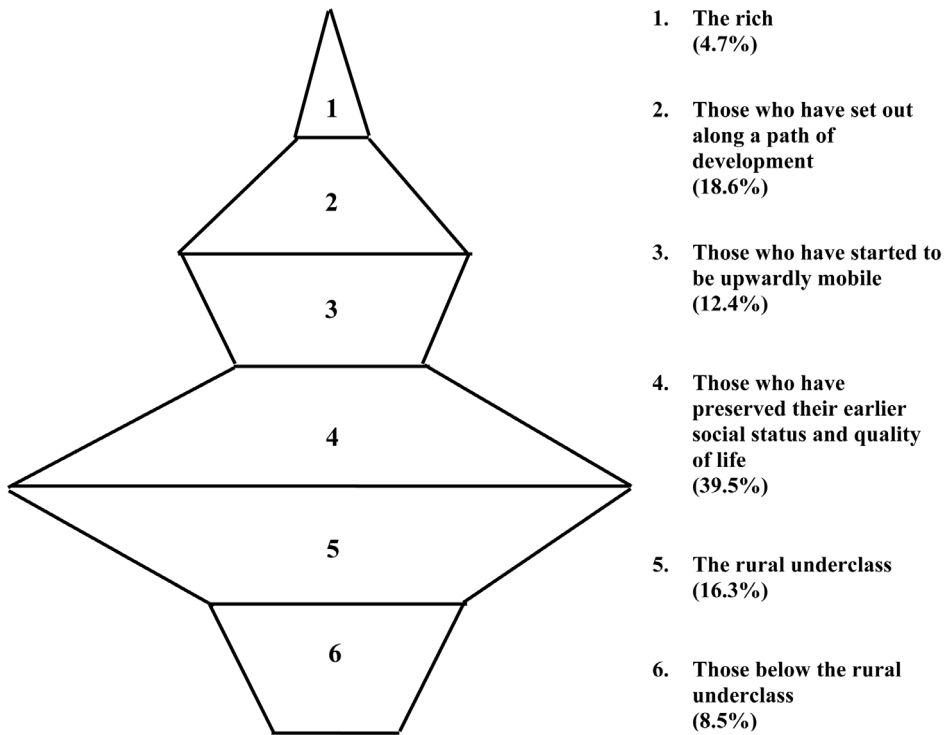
1
2
3
4
5
6

1. The rich (4.7%)

2. Those who have set out along a path of development (18.6%)

3. Those who have started to be upwardly mobile (12.4%)

4. Those who have preserved their earlier social status and quality of life (39.5%)

5. The rural underclass (16.3%)

6. Those below the rural underclass (8.5%)